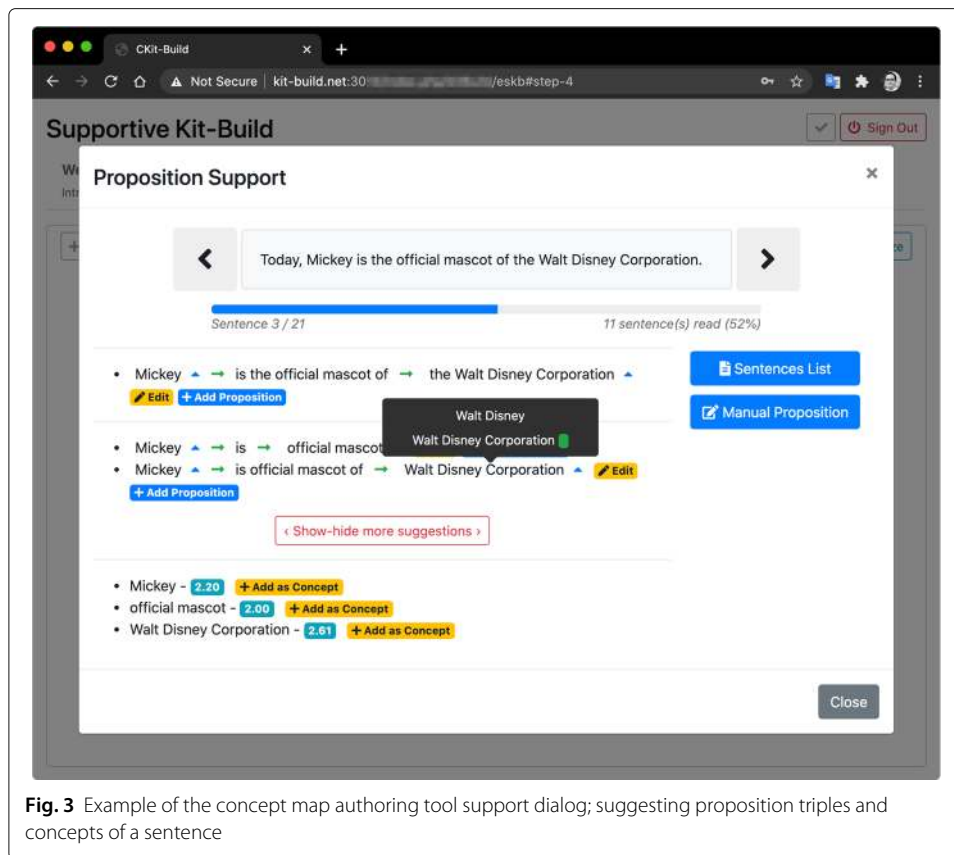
CKit-Build ×
+
Not Secure | kit-build.net:30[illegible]/eskb#step-4

Supportive Kit-Build

Sign Out

We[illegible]
Intr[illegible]

Proposition Support ×

Today, Mickey is the official mascot of the Walt Disney Corporation.

Sentence 3 / 21 11 sentence(s) read (52%)

- Mickey → is the official mascot of → the Walt Disney Corporation
Edit + Add Proposition

Sentences List

Manual Proposition

Walt Disney
Walt Disney Corporation

- Mickey → is → official mascot
- Mickey → is official mascot of → Walt Disney Corporation Edit
+ Add Proposition

‹ Show-hide more suggestions ›

- Mickey - 2.20 + Add as Concept
- official mascot - 2.00 + Add as Concept
- Walt Disney Corporation - 2.61 + Add as Concept

Close

**Fig. 3** Example of the concept map authoring tool support dialog; suggesting proposition triples and concepts of a sentence